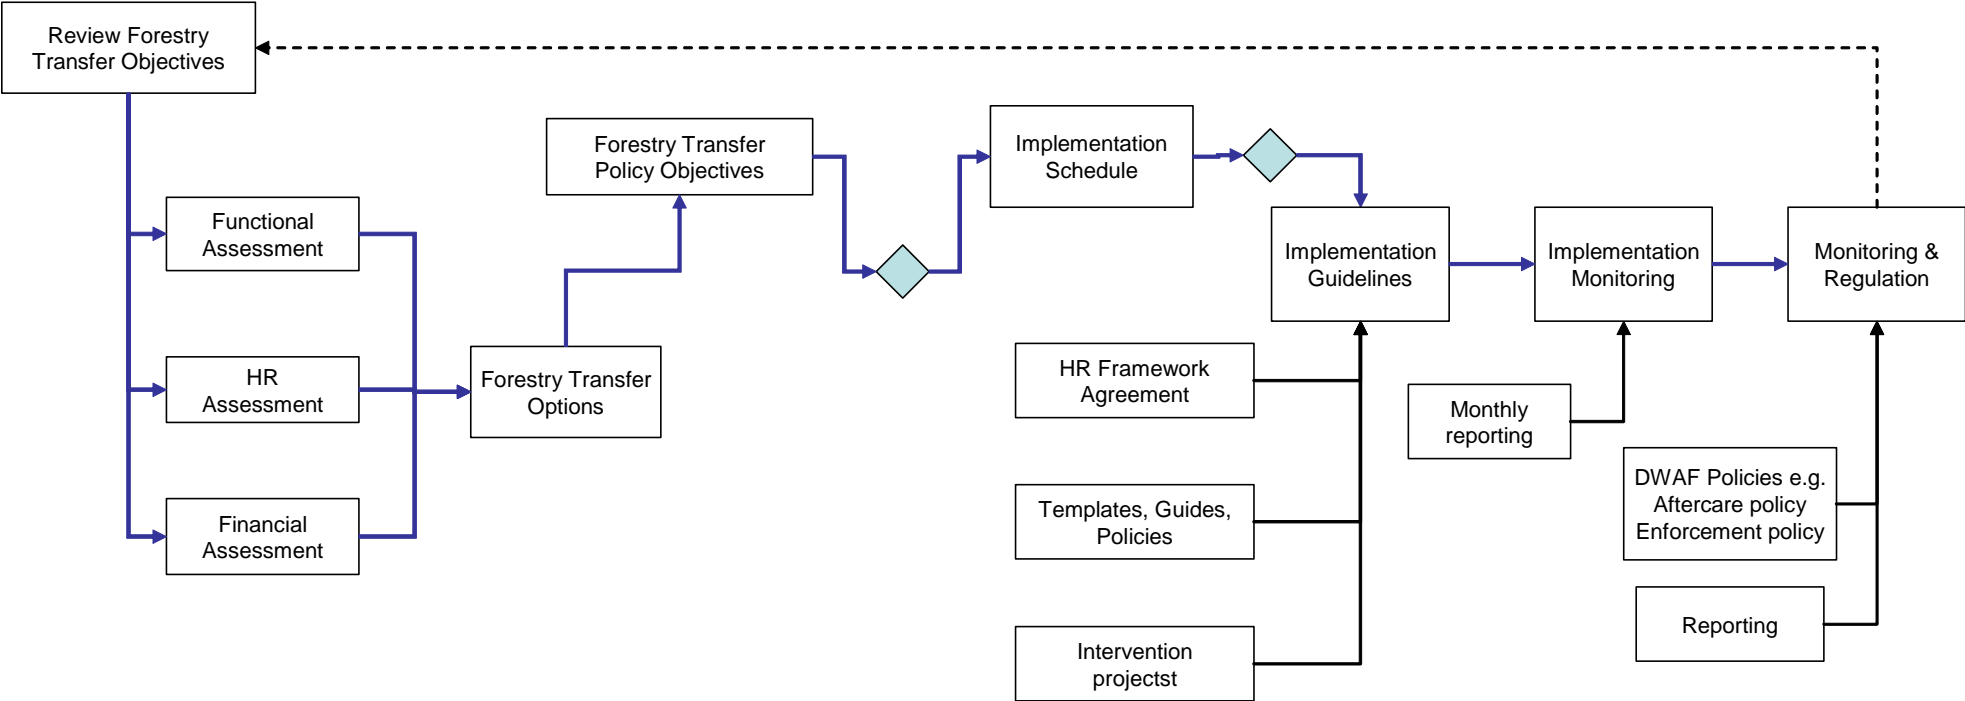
Review Forestry Transfer Objectives

Functional Assessment

HR Assessment

Financial Assessment

Forestry Transfer Options

Forestry Transfer Policy Objectives

Implementation Schedule

Implementation Guidelines

Implementation Monitoring

Monitoring & Regulation

HR Framework Agreement

Templates, Guides, Policies

Intervention projectst

Monthly reporting

DWAF Policies e.g. Aftercare policy Enforcement policy

Reporting